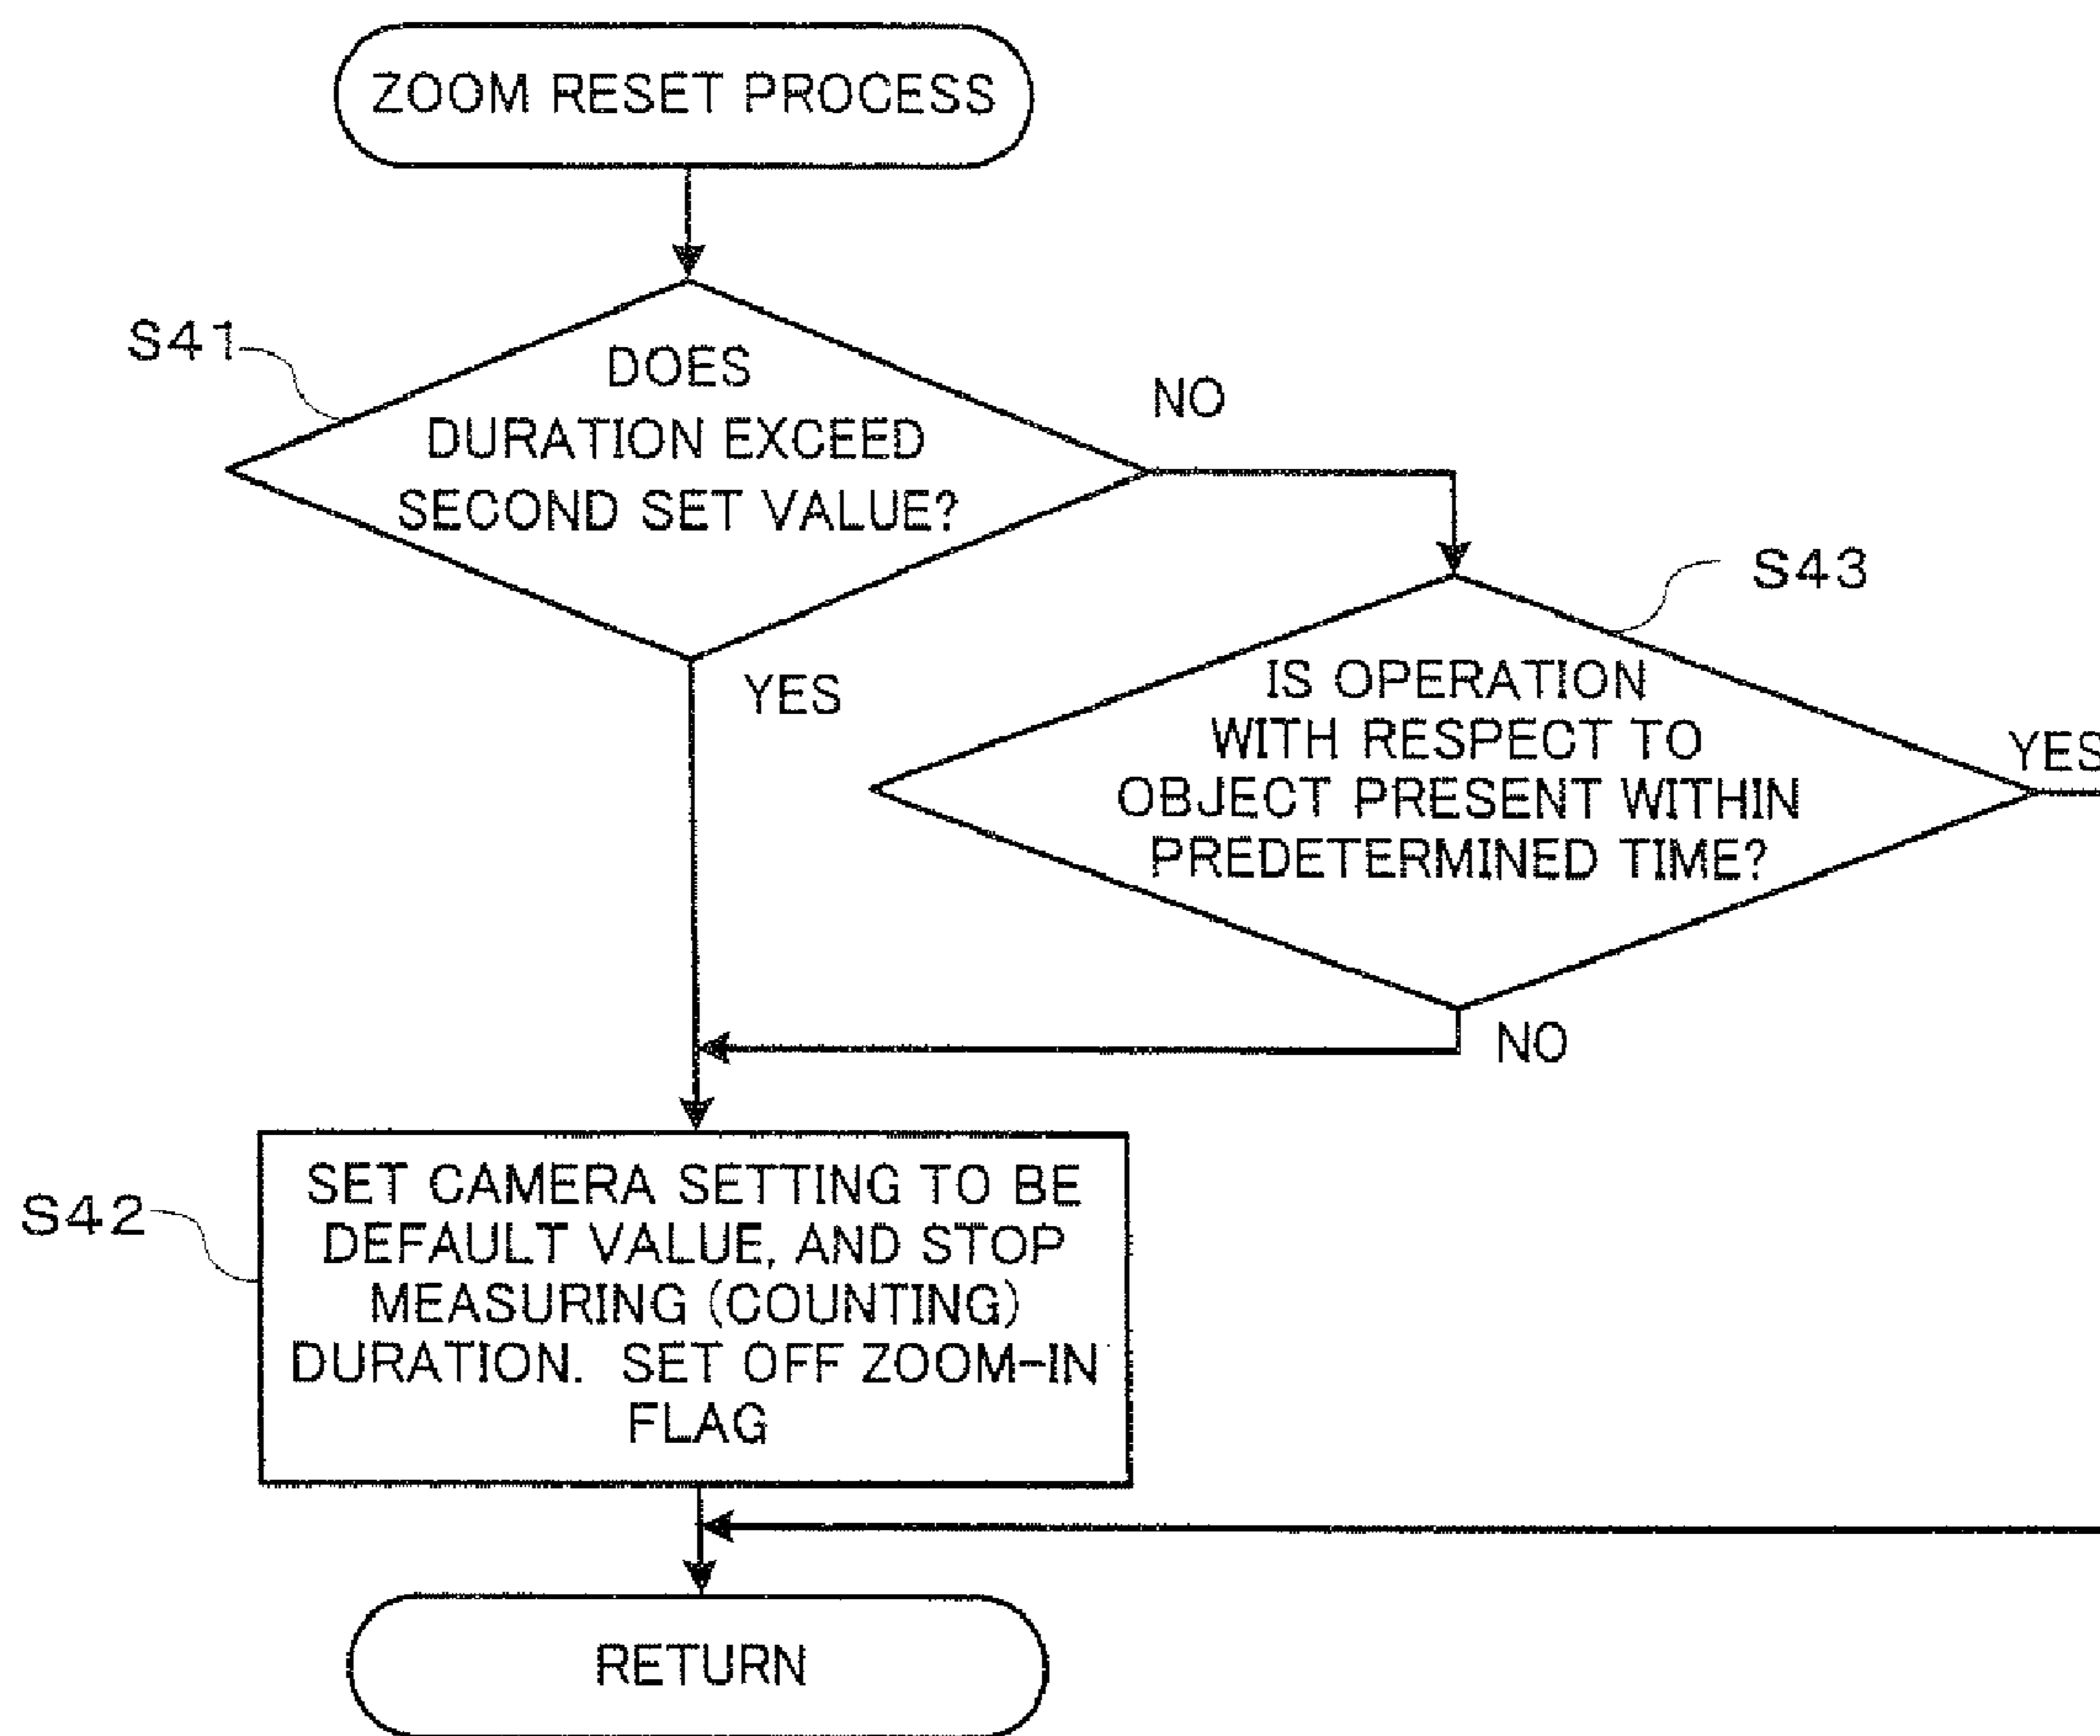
ZOOM RESET PROCESS

S41

DOES DURATION EXCEED SECOND SET VALUE?

NO

YES

S43

IS OPERATION WITH RESPECT TO OBJECT PRESENT WITHIN PREDETERMINED TIME?

YES

NO

S42

SET CAMERA SETTING TO BE DEFAULT VALUE, AND STOP MEASURING (COUNTING) DURATION. SET OFF ZOOM-IN FLAG

RETURN